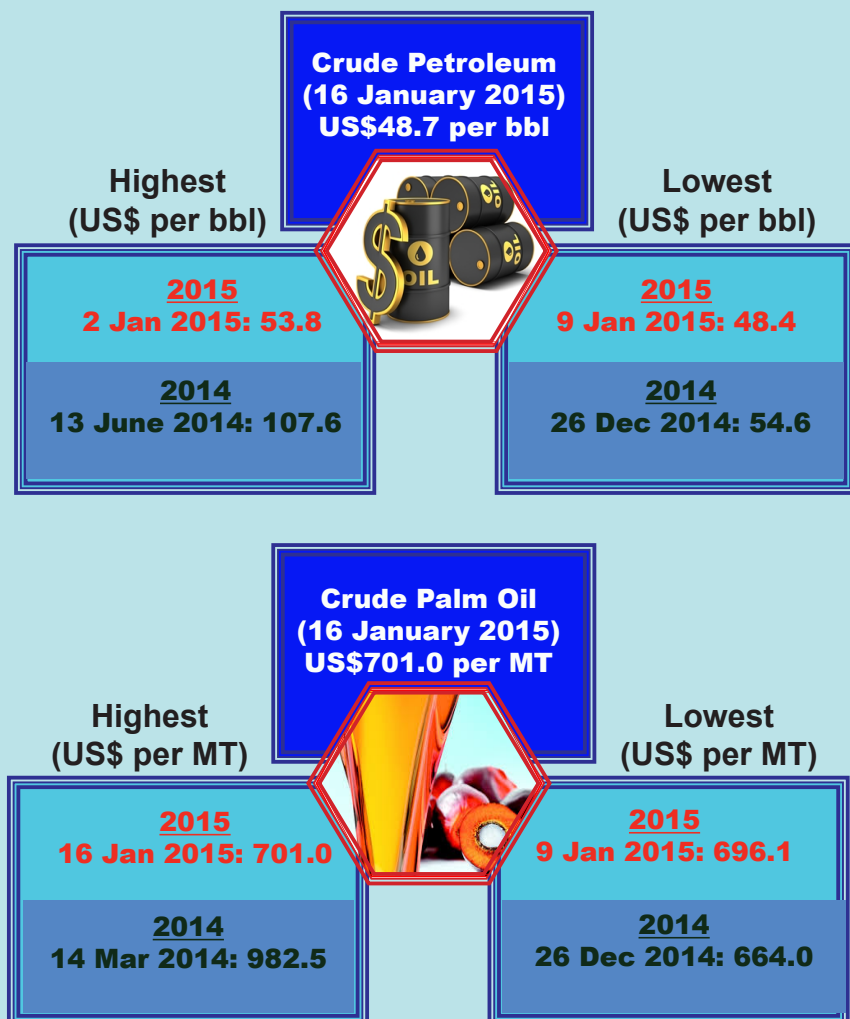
Crude Petroleum
(16 January 2015)
US$48.7 per bbl

Highest
(US$ per bbl)

2015
2 Jan 2015: 53.8

2014
13 June 2014: 107.6

OIL

Lowest
(US$ per bbl)

2015
9 Jan 2015: 48.4

2014
26 Dec 2014: 54.6

Crude Palm Oil
(16 January 2015)
US$701.0 per MT

Highest
(US$ per MT)

2015
16 Jan 2015: 701.0

2014
14 Mar 2014: 982.5

Lowest
(US$ per MT)

2015
9 Jan 2015: 696.1

2014
26 Dec 2014: 664.0